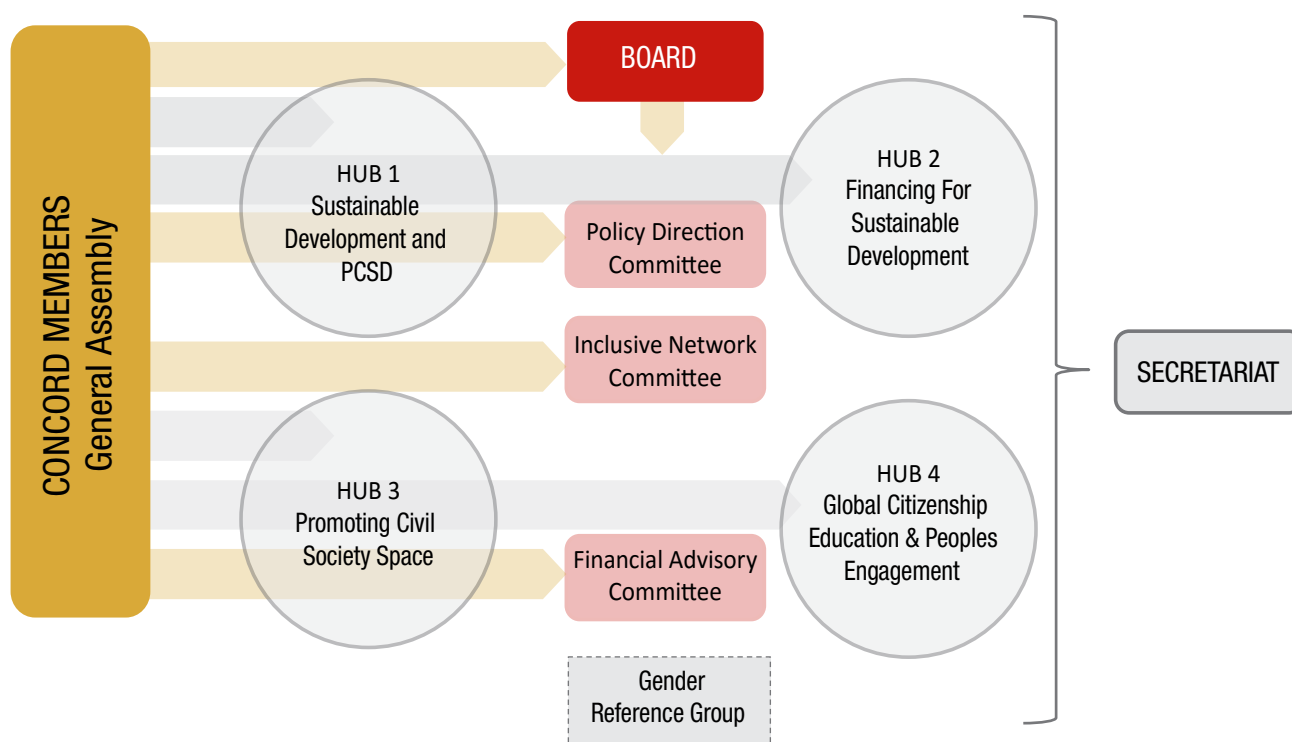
CONCORD MEMBERS
General Assembly

BOARD

HUB 1
Sustainable Development and PCSD

Policy Direction Committee

HUB 2
Financing For Sustainable Development

Inclusive Network Committee

HUB 3
Promoting Civil Society Space

HUB 4
Global Citizenship Education & Peoples Engagement

Financial Advisory Committee

Gender Reference Group

SECRETARIAT